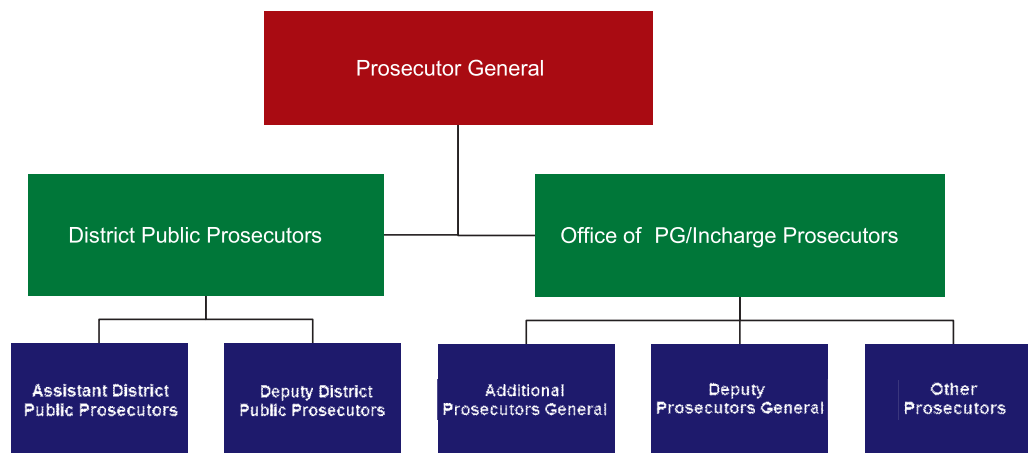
Prosecutor General

District Public Prosecutors

Office of PG/Incharge Prosecutors

Assistant District Public Prosecutors

Deputy District Public Prosecutors

Additional Prosecutors General

Deputy Prosecutors General

Other Prosecutors